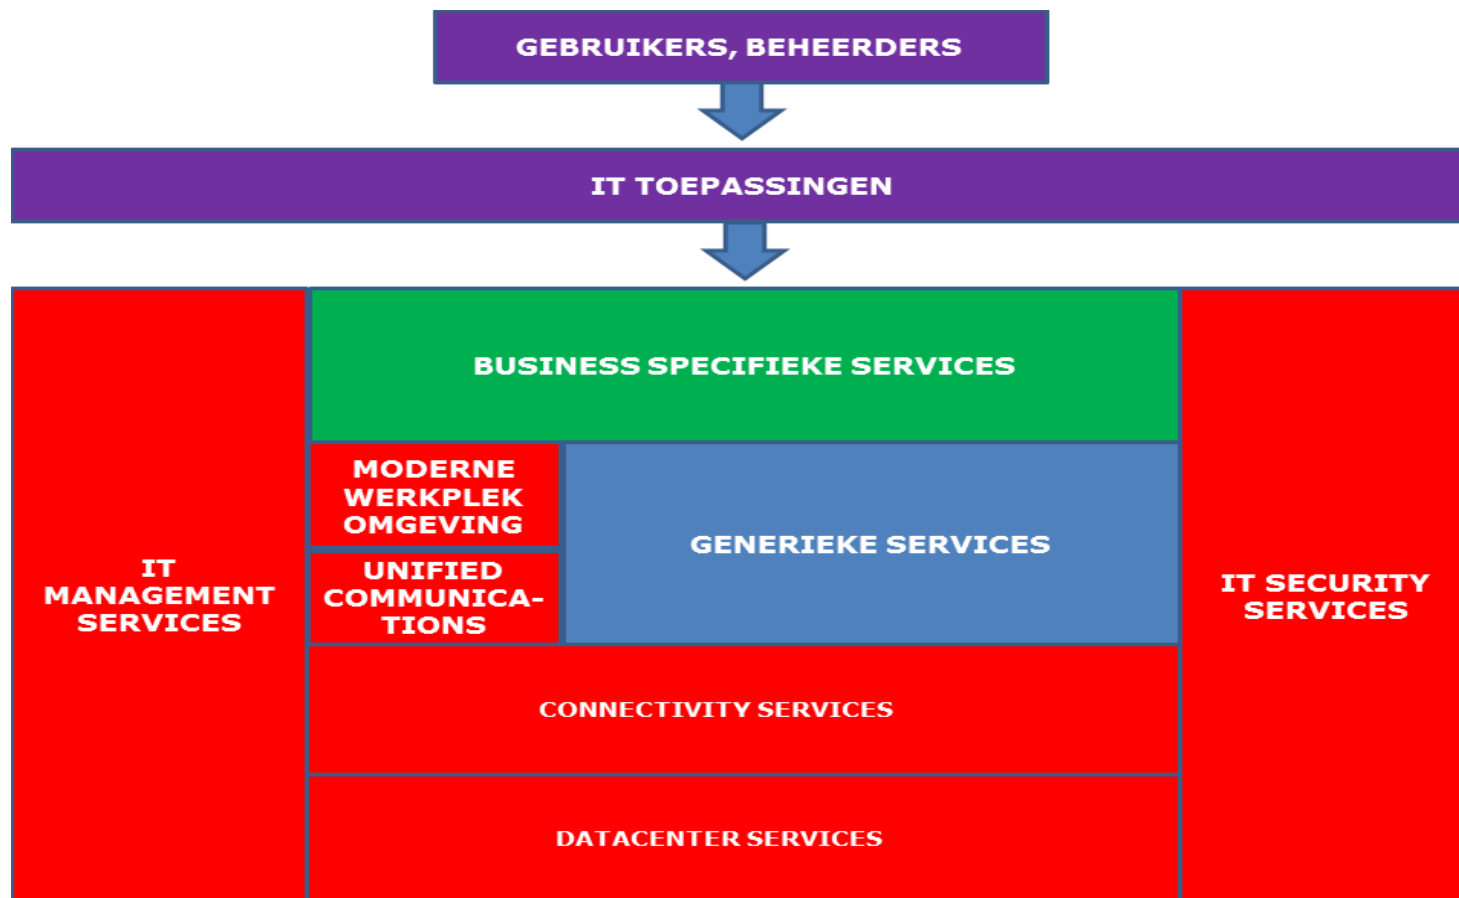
GEBRUIKERS, BEHEERDERS

IT TOEPASSINGEN

IT MANAGEMENT SERVICES

BUSINESS SPECIFIEKE SERVICES

MODERNE WERKPLEK OMGEVING

UNIFIED COMMUNICATIONS

GENERIEKE SERVICES

CONNECTIVITY SERVICES

DATACENTER SERVICES

IT SECURITY SERVICES